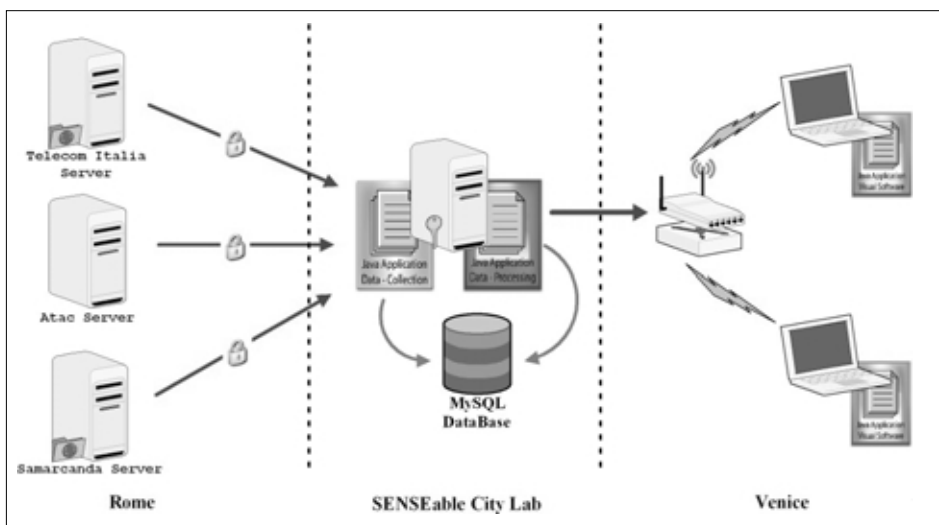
Telecom Italia Server

Atac Server

Samarcanda Server

Java Application Data - Collection

Java Application Data - Processing

MySQL DataBase

Java Application Visual Software

Java Application Visual Software

Rome

SENSEable City Lab

Venice